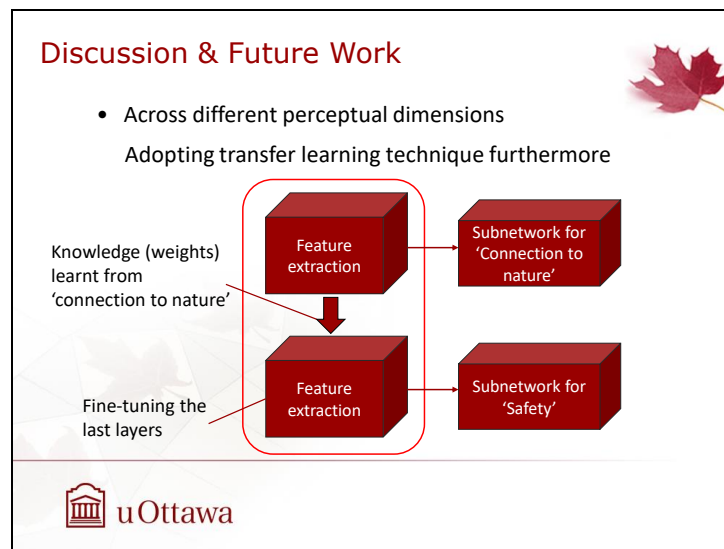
Discussion & Future Work

• Across different perceptual dimensions

Adopting transfer learning technique furthermore

Knowledge (weights) learnt from 'connection to nature'

Feature extraction

Subnetwork for 'Connection to nature'

Fine-tuning the last layers

Feature extraction

Subnetwork for 'Safety'

uOttawa